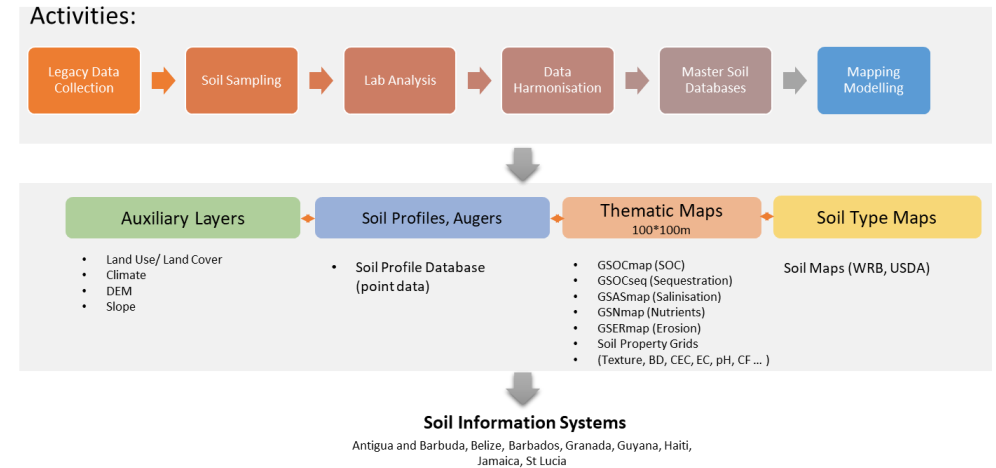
Activities:

Legacy Data Collection

Soil Sampling

Lab Analysis

Data Harmonisation

Master Soil Databases

Mapping Modelling

Auxiliary Layers

Soil Profiles, Augers

Thematic Maps
100*100m

Soil Type Maps

- Land Use/ Land Cover
- Climate
- DEM
- Slope

- Soil Profile Database (point data)

- GSOCmap (SOC)
- GSOCseq (Sequestration)
- GSASmap (Salinisation)
- GSNmap (Nutrients)
- GSERmap (Erosion)
- Soil Property Grids
- (Texture, BD, CEC, EC, pH, CF ... )

Soil Maps (WRB, USDA)

Soil Information Systems

Antigua and Barbuda, Belize, Barbados, Granada, Guyana, Haiti, Jamaica, St Lucia